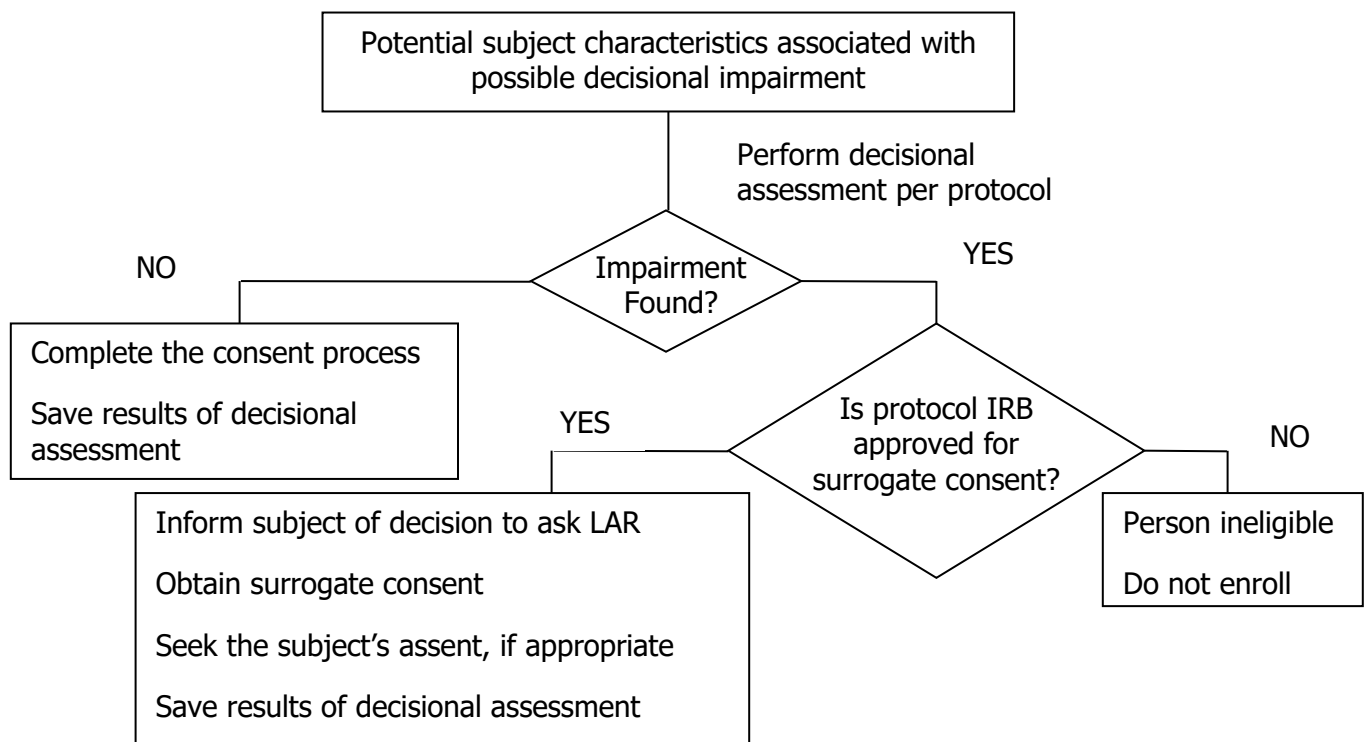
Potential subject characteristics associated with possible decisional impairment

Perform decisional assessment per protocol

NO

Impairment Found?

YES

Complete the consent process

Save results of decisional assessment

YES

Is protocol IRB approved for surrogate consent?

NO

Inform subject of decision to ask LAR

Obtain surrogate consent

Seek the subject's assent, if appropriate

Save results of decisional assessment

Person ineligible

Do not enroll